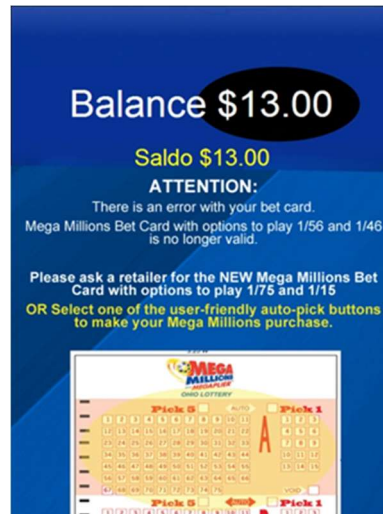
Balance $13.00

Saldo $13.00

ATTENTION:

There is an error with your bet card.

Mega Millions Bet Card with options to play 1/56 and 1/46 is no longer valid.

Please ask a retailer for the NEW Mega Millions Bet Card with options to play 1/75 and 1/15

OR Select one of the user-friendly auto-pick buttons to make your Mega Millions purchase.

MEGA MILLIONS MEGAPLIER

OHIO LOTTERY

Pick 5 Pick 1

A

Pick 5 Pick 1

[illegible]